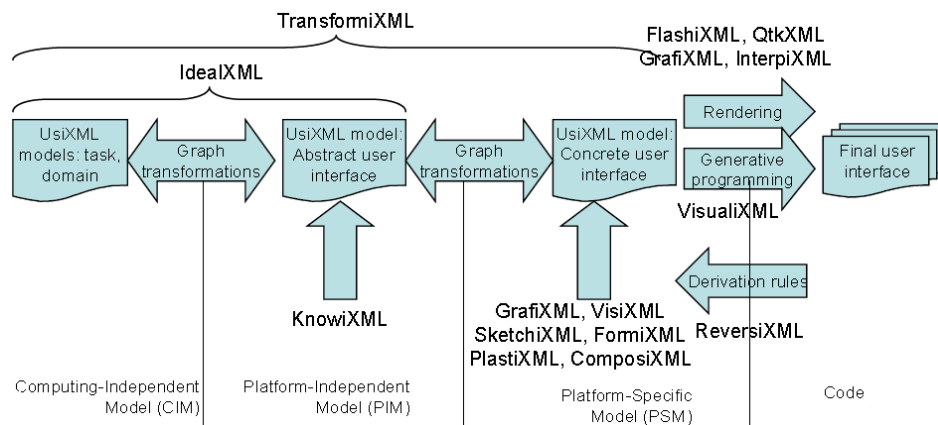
TransformiXML

FlashiXML, QtkXML
GrafiXML, InterpiXML

IdealXML

UsiXML models: task, domain

Graph transformations

UsiXML model: Abstract user interface

Graph transformations

UsiXML model: Concrete user interface

Rendering

Generative programming

Final user interface

VisualiXML

KnowiXML

Derivation rules

GrafiXML, VisiXML
SketchiXML, FormiXML
PlastiXML, ComposiXML

ReversiXML

Computing-Independent Model (CIM)

Platform-Independent Model (PIM)

Platform-Specific Model (PSM)

Code